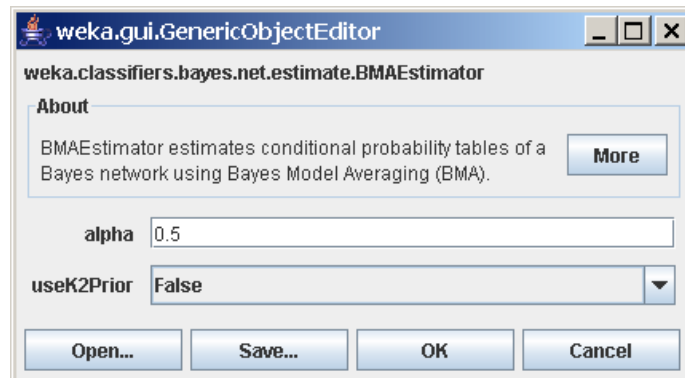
weka.gui.GenericObjectEditor

weka.classifiers.bayes.net.estimate.BMAEstimator

About

BMAEstimator estimates conditional probability tables of a Bayes network using Bayes Model Averaging (BMA).

More

alpha 0.5

useK2Prior False

Open... Save... OK Cancel